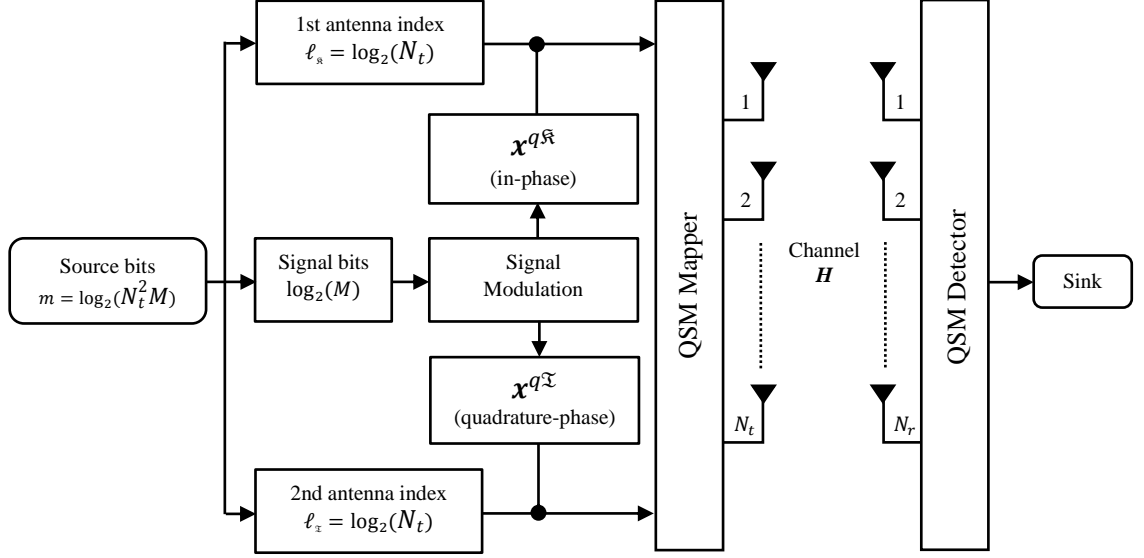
1st antenna index
$\ell_{\Re} = \log_2(N_t)$

$x^{q\Re}$
(in-phase)

Source bits
$m = \log_2(N_t^2 M)$

Signal bits
$\log_2(M)$

Signal
Modulation

$x^{q\Im}$
(quadrature-phase)

2nd antenna index
$\ell_{\Im} = \log_2(N_t)$

QSM Mapper

1

2

$N_t$

Channel
$\boldsymbol{H}$

1

2

$N_r$

QSM Detector

Sink